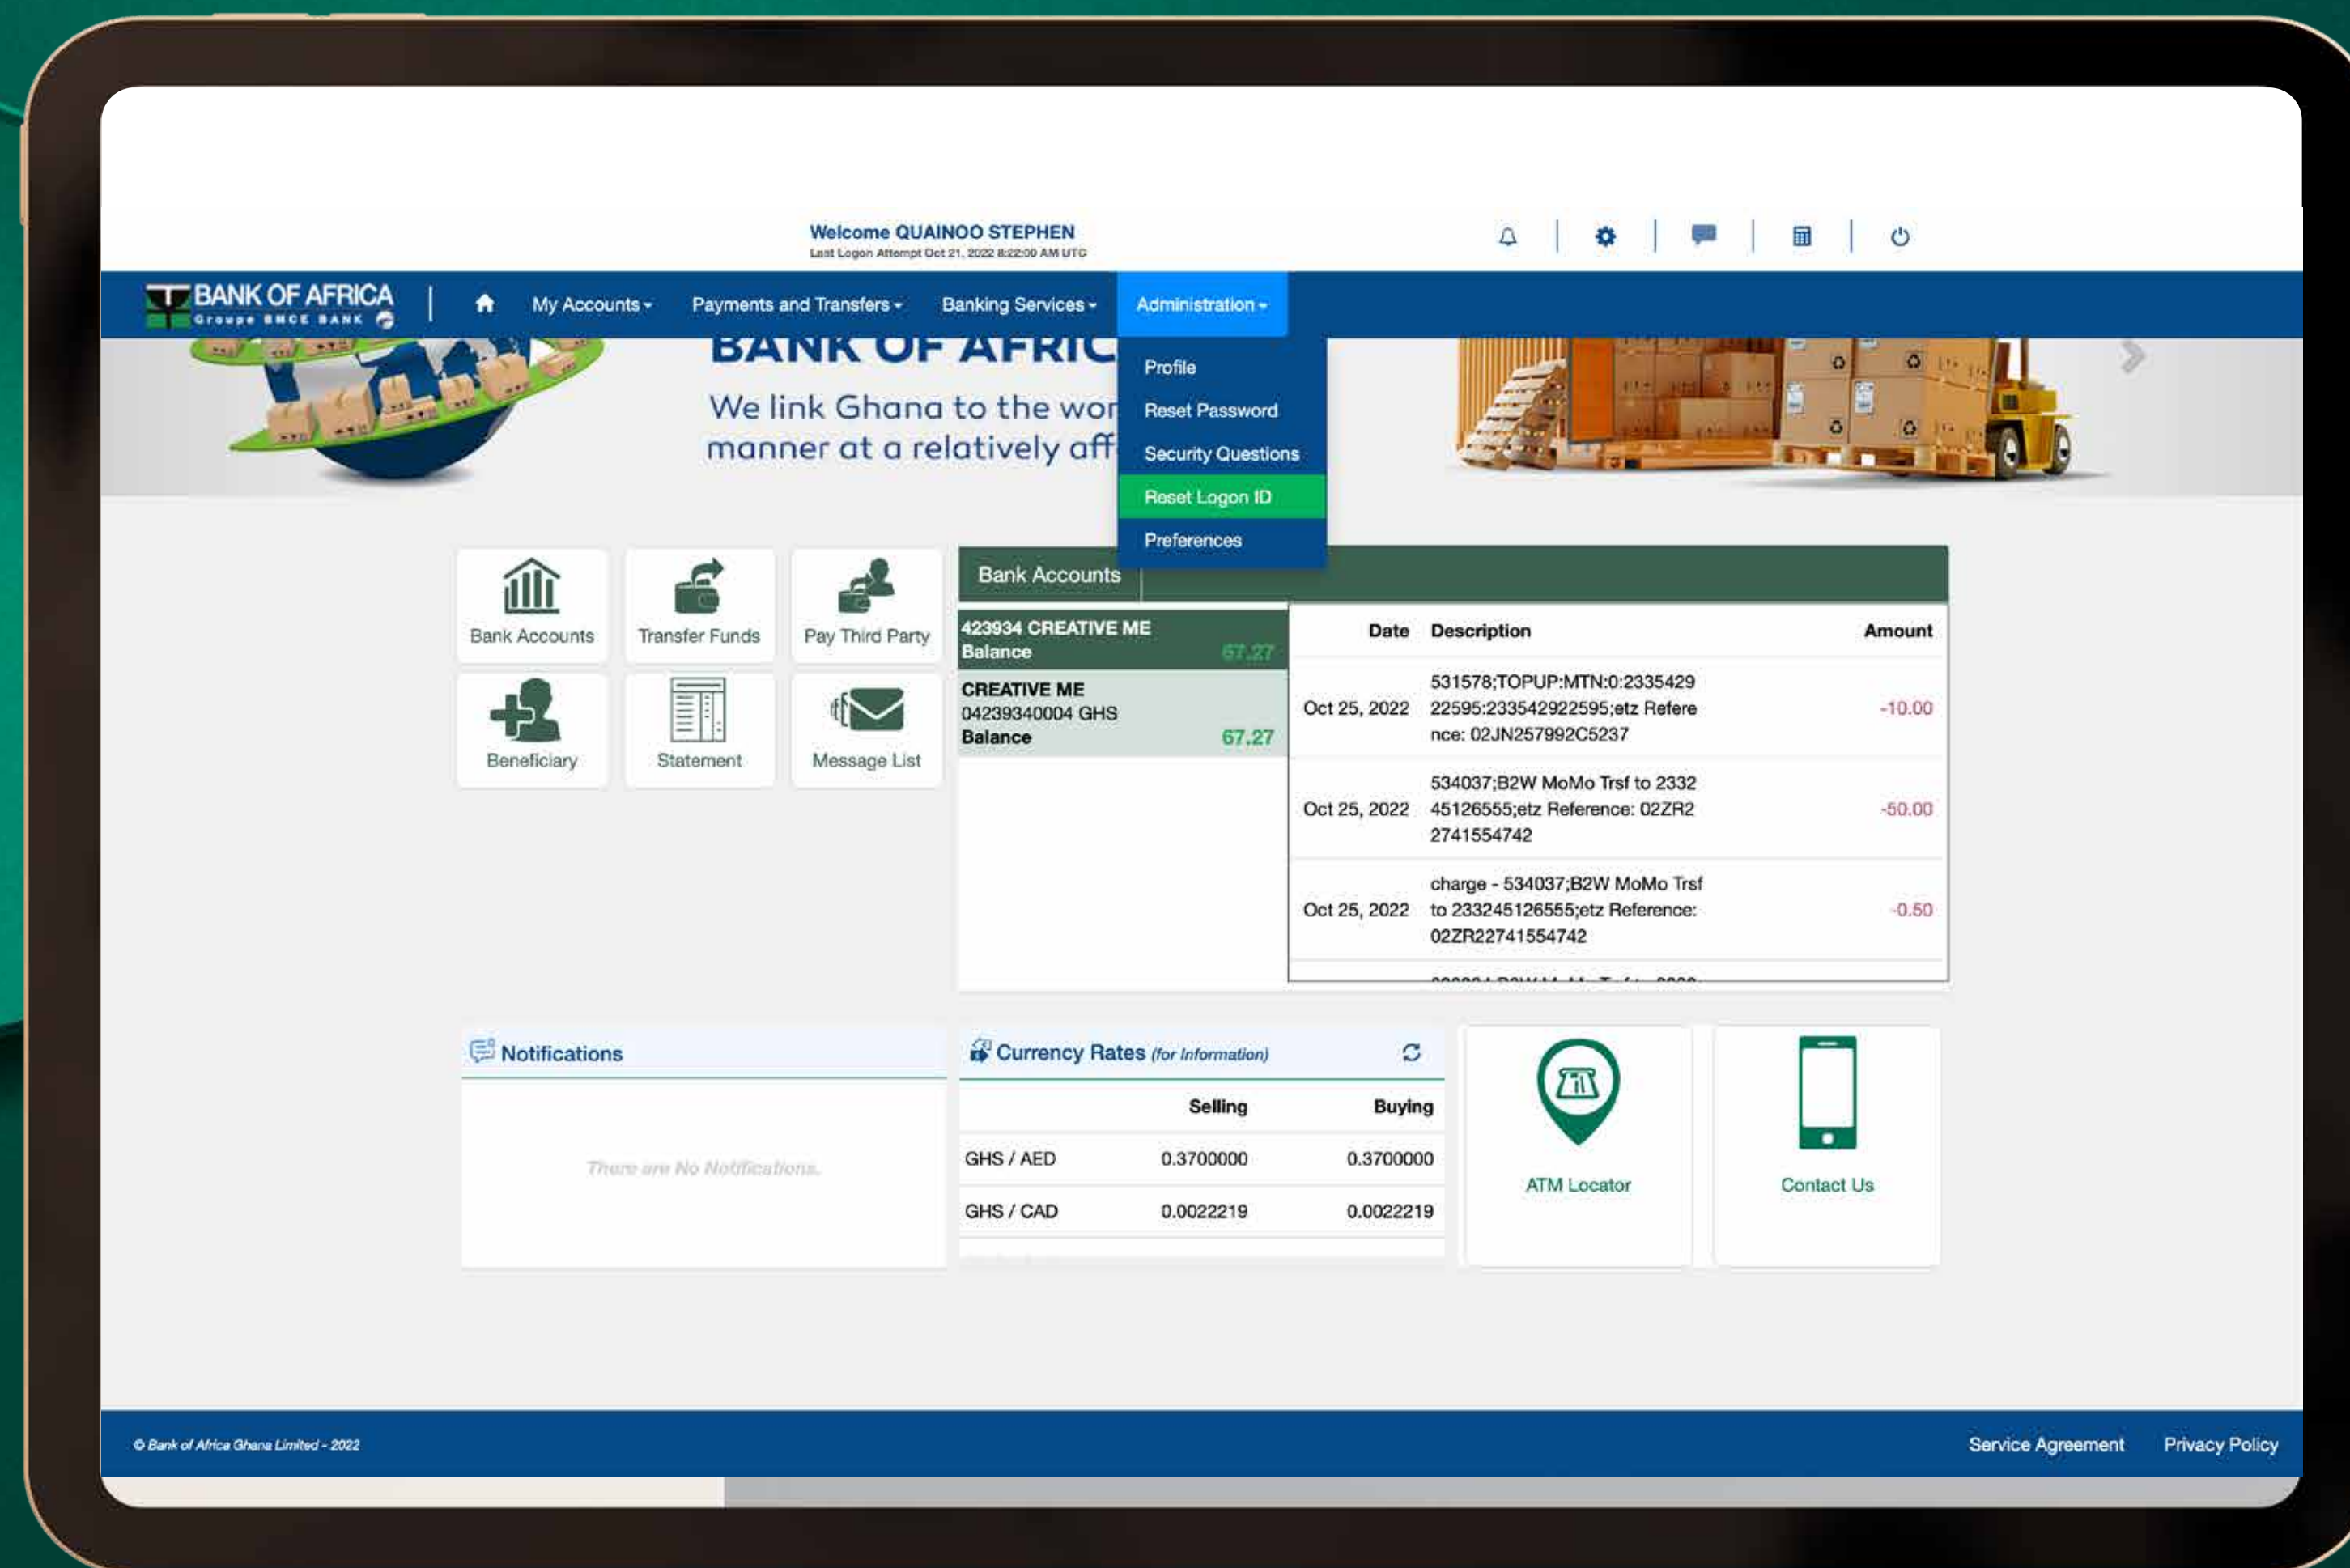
Welcome QUAINOO STEPHEN
Last Logon Attempt Oct 21, 2022 8:22:00 AM UTC

BANK OF AFRICA
Groupe BMCE BANK

My Accounts ▾ Payments and Transfers ▾ Banking Services ▾ Administration ▾

Profile
Reset Password
Security Questions
Reset Logon ID
Preferences

BANK OF AFRIC
We link Ghana to the wor
manner at a relatively aff

Bank Accounts
Transfer Funds
Pay Third Party
Beneficiary
Statement
Message List

Bank Accounts

423934 CREATIVE ME
Balance 67.27

CREATIVE ME
04239340004 GHS
Balance 67.27

| Date | Description | Amount |
|---|---|---|
| Oct 25, 2022 | 531578;TOPUP:MTN:0:233542922595:233542922595;etz Reference: 02JN257992C5237 | -10.00 |
| Oct 25, 2022 | 534037;B2W MoMo Trsf to 233245126555;etz Reference: 02ZR22741554742 | -50.00 |
| Oct 25, 2022 | charge - 534037;B2W MoMo Trsf to 233245126555;etz Reference: 02ZR22741554742 | -0.50 |

Notifications
There are No Notifications.

Currency Rates (for Information)

| | Selling | Buying |
|---|---|---|
| GHS / AED | 0.3700000 | 0.3700000 |
| GHS / CAD | 0.0022219 | 0.0022219 |

ATM Locator
Contact Us

© Bank of Africa Ghana Limited - 2022
Service Agreement Privacy Policy